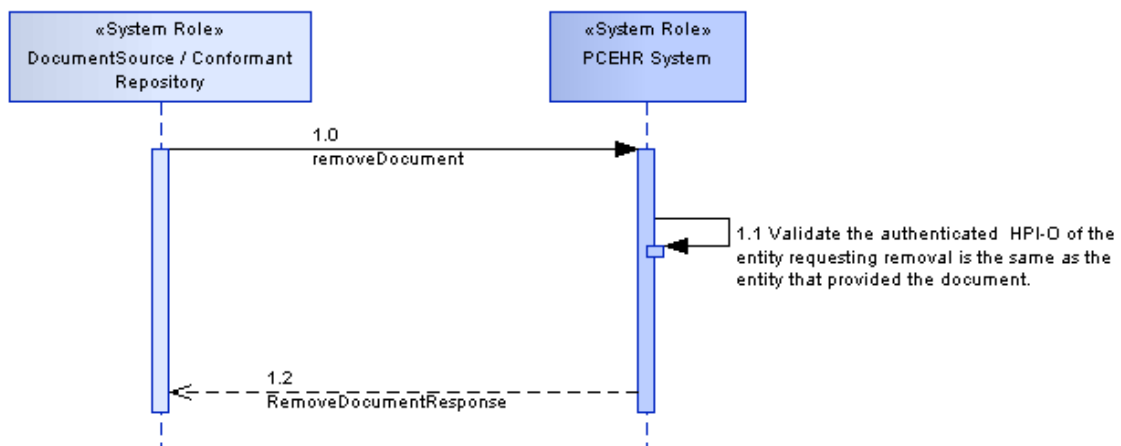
«System Role»
DocumentSource / Conformant Repository

«System Role»
PCEHR System

1.0
removeDocument

1.1 Validate the authenticated HPI-O of the entity requesting removal is the same as the entity that provided the document.

1.2
RemoveDocumentResponse